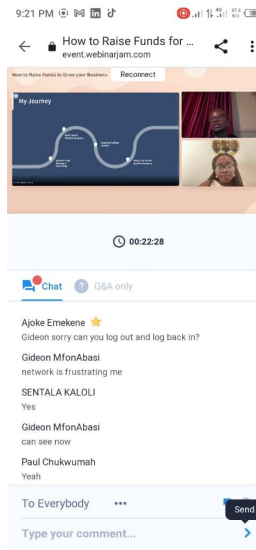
9:21 PM

How to Raise Funds for ...
event.webinarjam.com

How to Raise Funds to Grow your Business
Reconnect

My Journey

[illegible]

00:22:28

Chat
Q&A only

Ajoke Emekene
Gideon sorry can you log out and log back in?

Gideon MfonAbasi
network is frustrating me

SENTALA KALOLI
Yes

Gideon MfonAbasi
can see now

Paul Chukwumah
Yeah

To Everybody •••
Send

Type your comment...